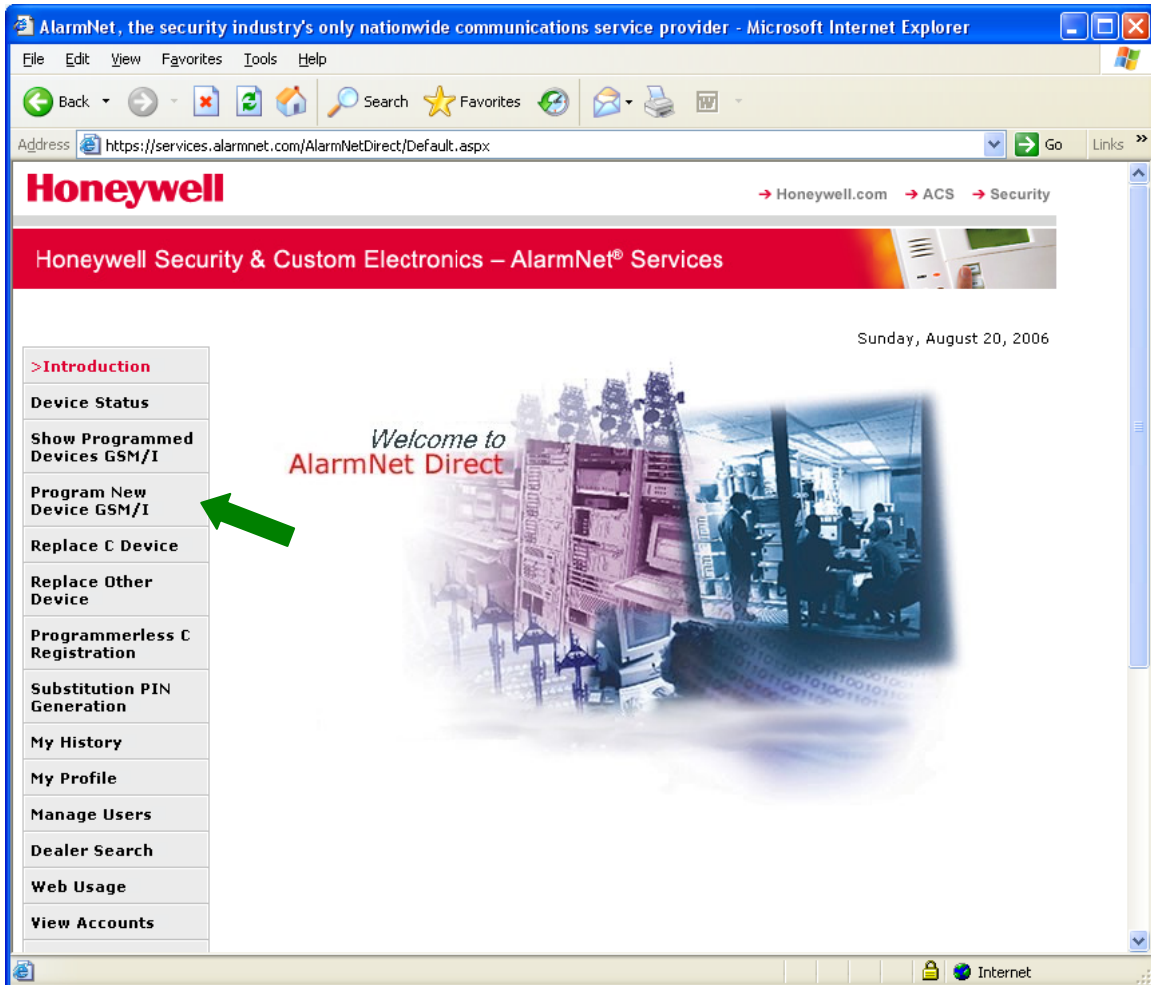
AlarmNet, the security industry's only nationwide communications service provider - Microsoft Internet Explorer

File Edit View Favorites Tools Help

Back Search Favorites

Address https://services.alarmnet.com/AlarmNetDirect/Default.aspx Go Links »

Honeywell

➔ Honeywell.com ➔ ACS ➔ Security

Honeywell Security & Custom Electronics – AlarmNet® Services

Sunday, August 20, 2006

>Introduction
Device Status
Show Programmed Devices GSM/I
Program New Device GSM/I
Replace C Device
Replace Other Device
Programmerless C Registration
Substitution PIN Generation
My History
My Profile
Manage Users
Dealer Search
Web Usage
View Accounts

Welcome to
AlarmNet Direct

Internet